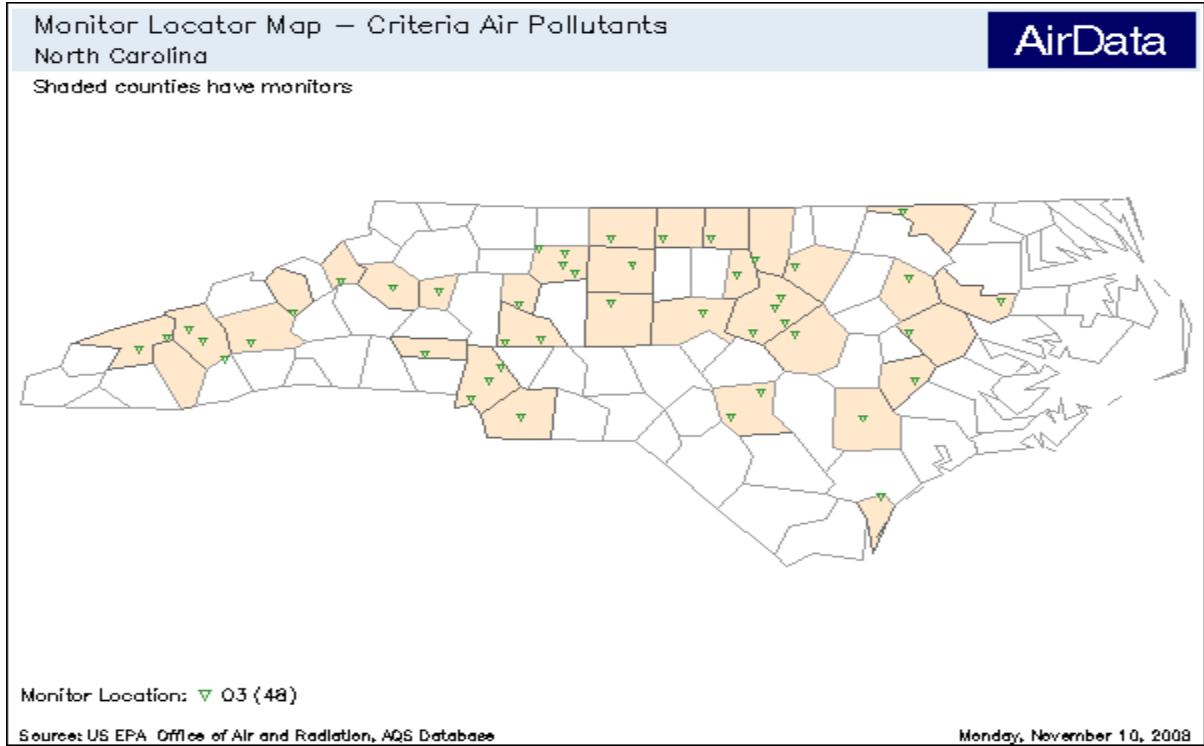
Monitor Locator Map — Criteria Air Pollutants
North Carolina

AirData

Shaded counties have monitors

Monitor Location: ▽ O3 (48)

Source: US EPA Office of Air and Radiation, AQS Database

Monday, November 10, 2008